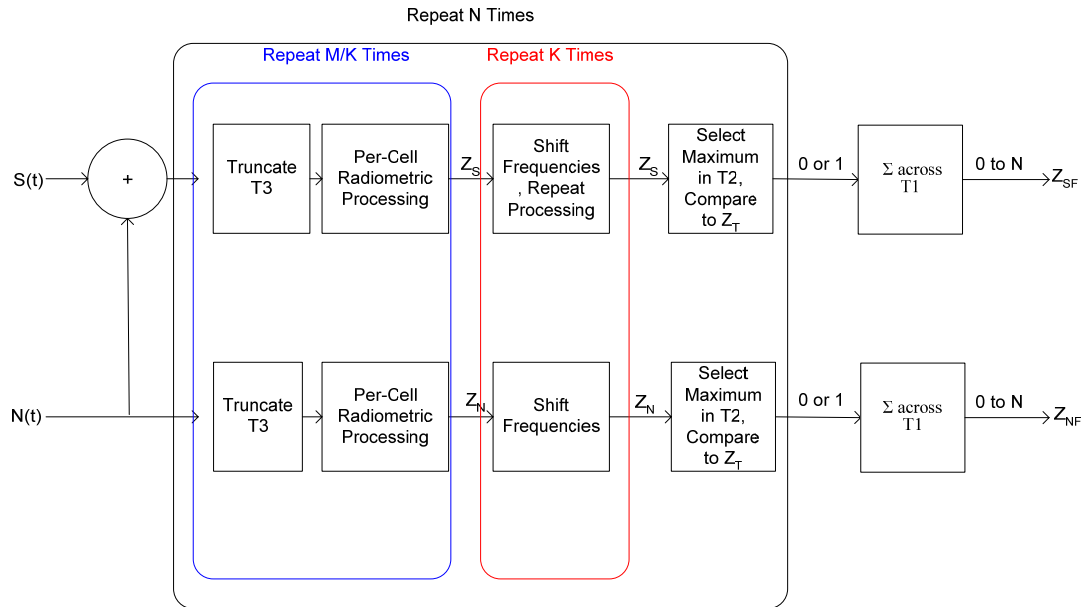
Repeat N Times

Repeat M/K Times

Repeat K Times

S(t)

+

Truncate T3

Per-Cell Radiometric Processing

$Z_S$

Shift Frequencies , Repeat Processing

$Z_S$

Select Maximum in T2, Compare to $Z_T$

0 or 1

$\Sigma$ across T1

0 to N

$Z_{SF}$

N(t)

Truncate T3

Per-Cell Radiometric Processing

$Z_N$

Shift Frequencies

$Z_N$

Select Maximum in T2, Compare to $Z_T$

0 or 1

$\Sigma$ across T1

0 to N

$Z_{NF}$